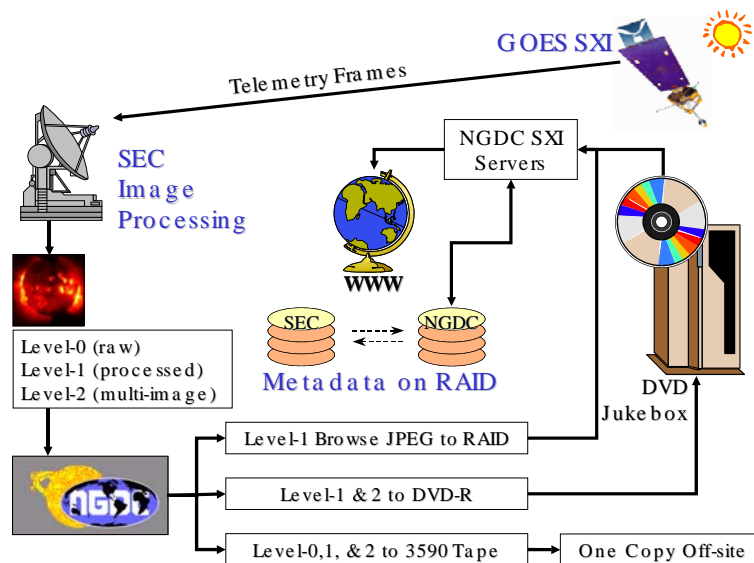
GOES SXI

Telemetry Frames

SEC Image Processing

NGDC SXI Servers

WWW

SEC

NGDC

Metadata on RAID

DVD Jukebox

Level-0 (raw)
Level-1 (processed)
Level-2 (multi-image)

NGDC

Level-1 Browse JPEG to RAID

Level-1 & 2 to DVD-R

Level-0,1, & 2 to 3590 Tape

One Copy Off-site